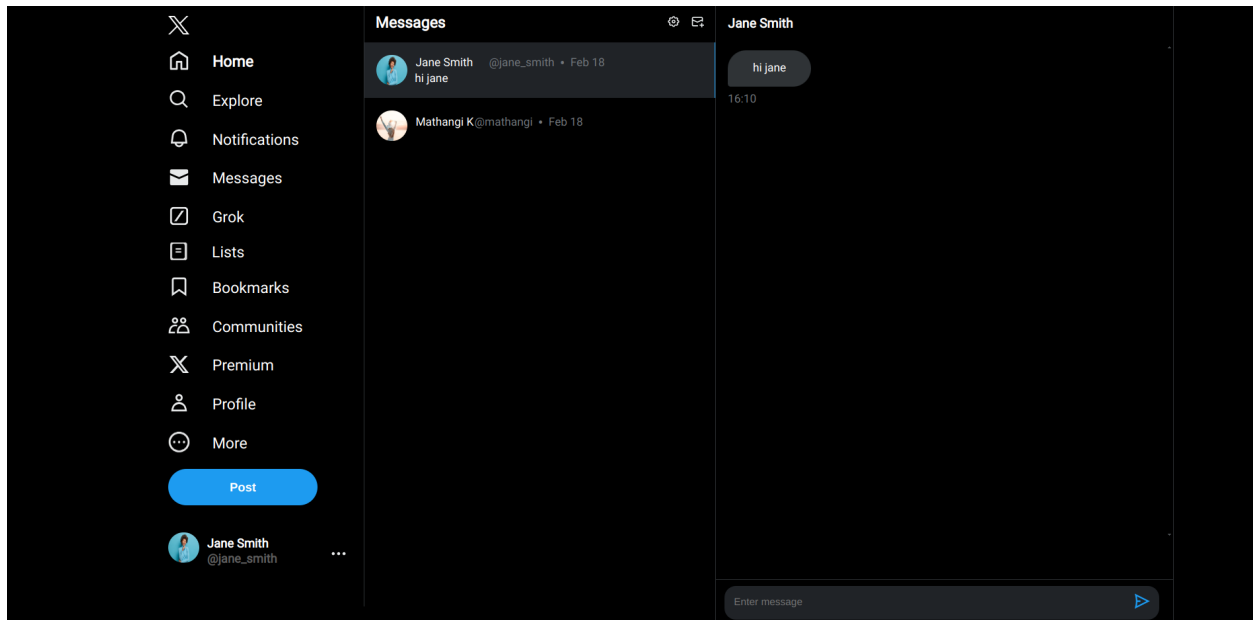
Home
Explore
Notifications
Messages
Grok
Lists
Bookmarks
Communities
Premium
Profile
More
Post
Jane Smith
@jane_smith
...

Messages
Jane Smith @jane_smith • Feb 18
hi jane
Mathangi K @mathangi • Feb 18

Jane Smith
hi jane
16:10
Enter message